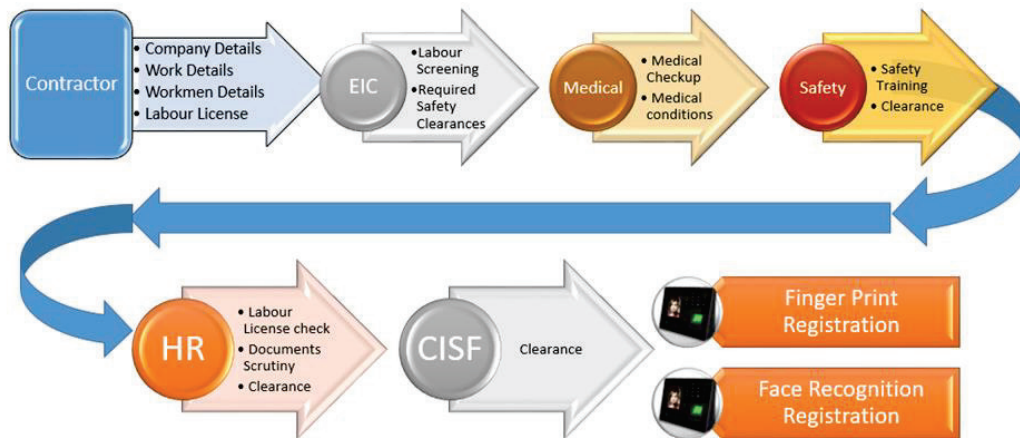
Contractor

• Company Details
• Work Details
• Workmen Details
• Labour License

EIC

• Labour Screening
• Required Safety Clearances

Medical

• Medical Checkup
• Medical conditions

Safety

• Safety Training
• Clearance

HR

• Labour License check
• Documents Scrutiny
• Clearance

CISF

Clearance

Finger Print Registration

Face Recognition Registration